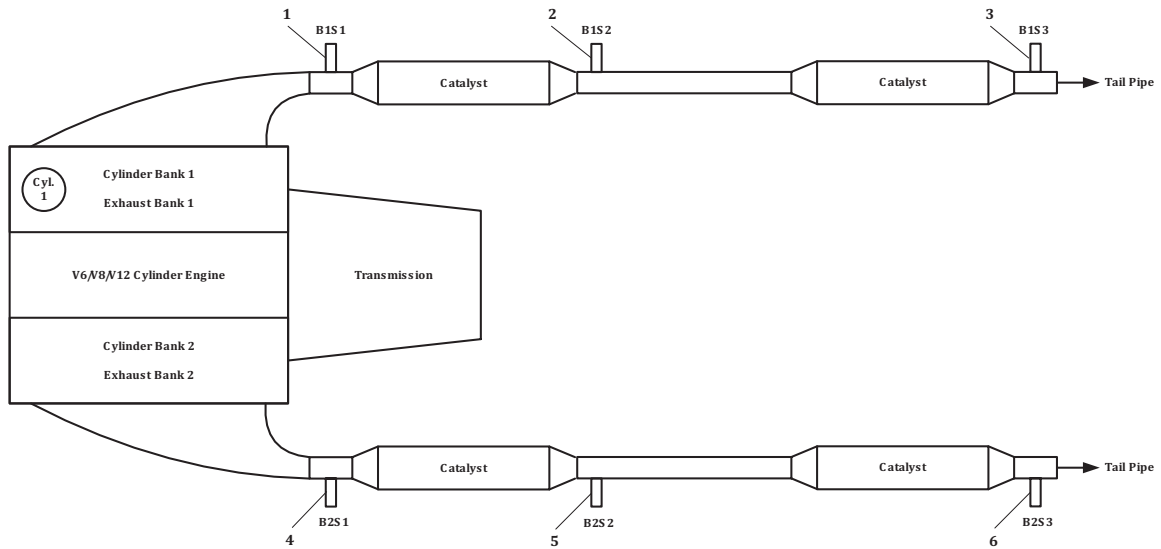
1
B1S1
Catalyst
2
B1S2
Catalyst
3
B1S3
Tail Pipe

Cyl. 1
Cylinder Bank 1
Exhaust Bank 1

V6/V8/V12 Cylinder Engine

Transmission

Cylinder Bank 2
Exhaust Bank 2

Catalyst
Catalyst
Tail Pipe
B2S1
4
B2S2
5
B2S3
6